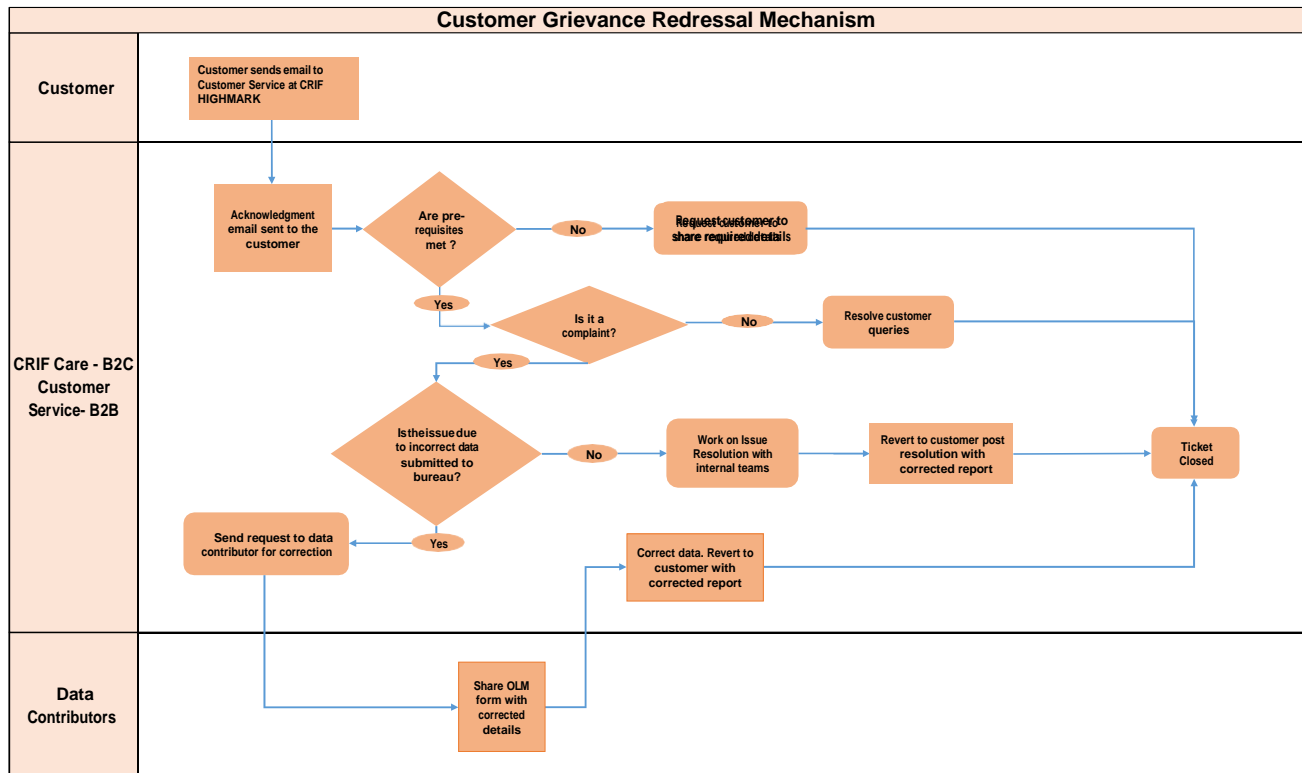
Customer Grievance Redressal Mechanism

Customer

Customer sends email to Customer Service at CRIF HIGHMARK

CRIF Care - B2C Customer Service- B2B

Acknowledgment email sent to the customer

Are pre-requisites met ?

No

Request customer to share required details

Yes

Is it a complaint?

No

Resolve customer queries

Yes

Istheissuedue to incorrect data submitted to bureau?

No

Work on Issue Resolution with internal teams

Revert to customer post resolution with corrected report

Ticket Closed

Send request to data contributor for correction

Yes

Correct data. Revert to customer with corrected report

Data Contributors

Share OLM form with corrected details